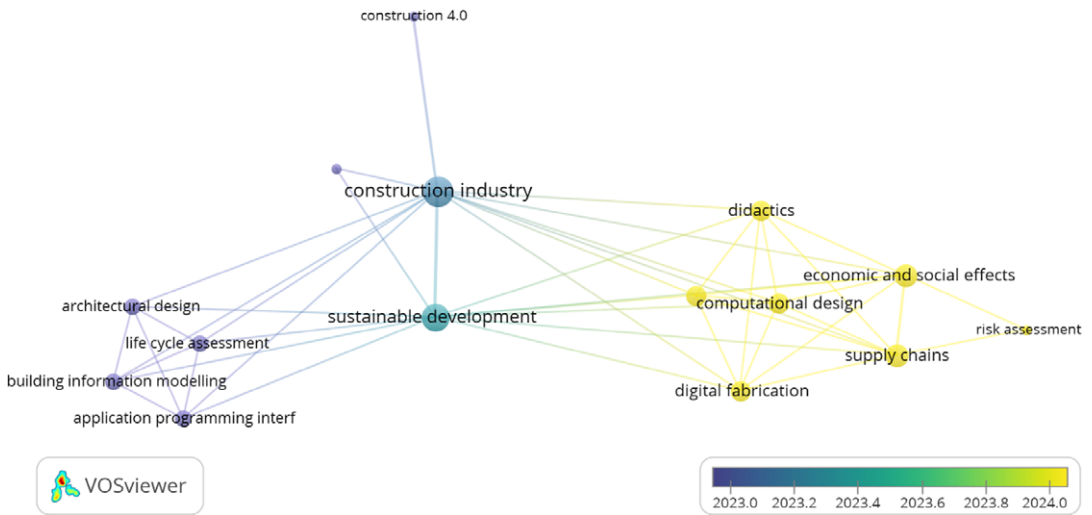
construction 4.0

construction industry

didactics

economic and social effects

architectural design

computational design

sustainable development

risk assessment

life cycle assessment

supply chains

building information modelling

digital fabrication

application programming interf

VOSviewer

2023.0 2023.2 2023.4 2023.6 2023.8 2024.0